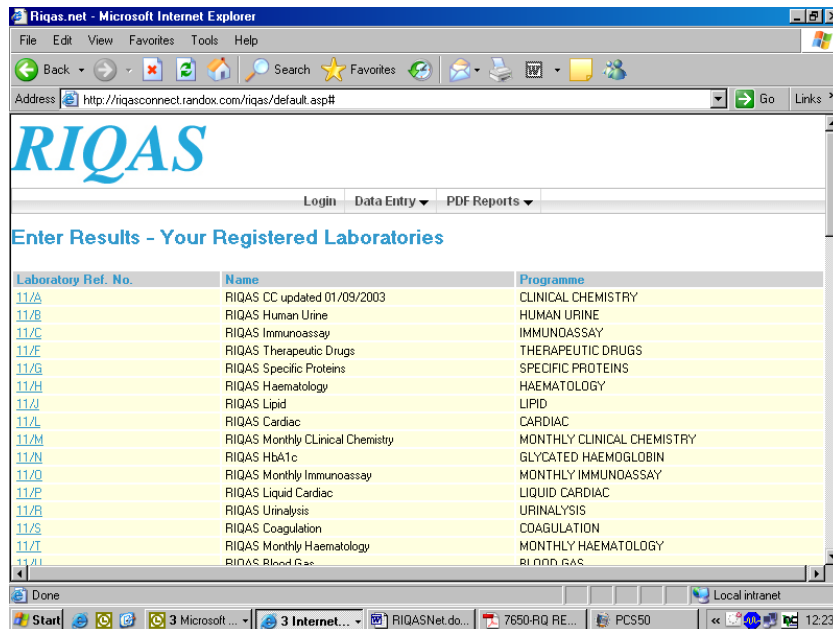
Riqas.net - Microsoft Internet Explorer

File Edit View Favorites Tools Help

Back Search Favorites

Address http://riqasconnect.randox.com/riqas/default.asp# Go Links

RIQAS

Login Data Entry PDF Reports

Enter Results - Your Registered Laboratories

| Laboratory Ref. No. | Name | Programme |
|---|---|---|
| 11/A | RIQAS CC updated 01/09/2003 | CLINICAL CHEMISTRY |
| 11/B | RIQAS Human Urine | HUMAN URINE |
| 11/C | RIQAS Immunoassay | IMMUNOASSAY |
| 11/F | RIQAS Therapeutic Drugs | THERAPEUTIC DRUGS |
| 11/G | RIQAS Specific Proteins | SPECIFIC PROTEINS |
| 11/H | RIQAS Haematology | HAEMATOLOGY |
| 11/J | RIQAS Lipid | LIPID |
| 11/L | RIQAS Cardiac | CARDIAC |
| 11/M | RIQAS Monthly CLinical Chemistry | MONTHLY CLINICAL CHEMISTRY |
| 11/N | RIQAS HbA1c | GLYCATED HAEMOGLOBIN |
| 11/O | RIQAS Monthly Immunoassay | MONTHLY IMMUNOASSAY |
| 11/P | RIQAS Liquid Cardiac | LIQUID CARDIAC |
| 11/R | RIQAS Urinalysis | URINALYSIS |
| 11/S | RIQAS Coagulation | COAGULATION |
| 11/T | RIQAS Monthly Haematology | MONTHLY HAEMATOLOGY |
| 11/U | RIQAS Blood Gas | BLOOD GAS |

Done Local intranet

Start 3 Microsoft ... 3 Internet... RIQASNet.do... 7650-RQ RE... PCS50 12:23